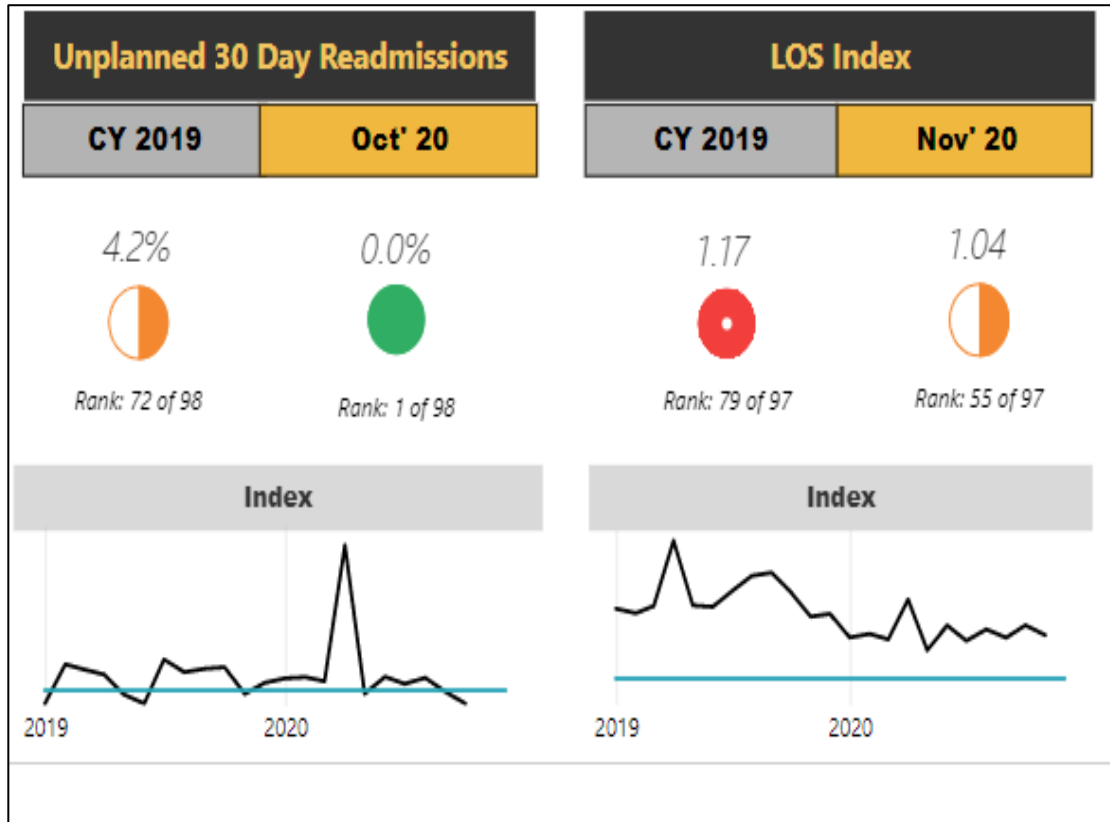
Unplanned 30 Day Readmissions

| CY 2019 | Oct' 20 |
|---|---|

4.2%

Rank: 72 of 98

0.0%

Rank: 1 of 98

Index

2019

2020

LOS Index

| CY 2019 | Nov' 20 |
|---|---|

1.17

Rank: 79 of 97

1.04

Rank: 55 of 97

Index

2019

2020